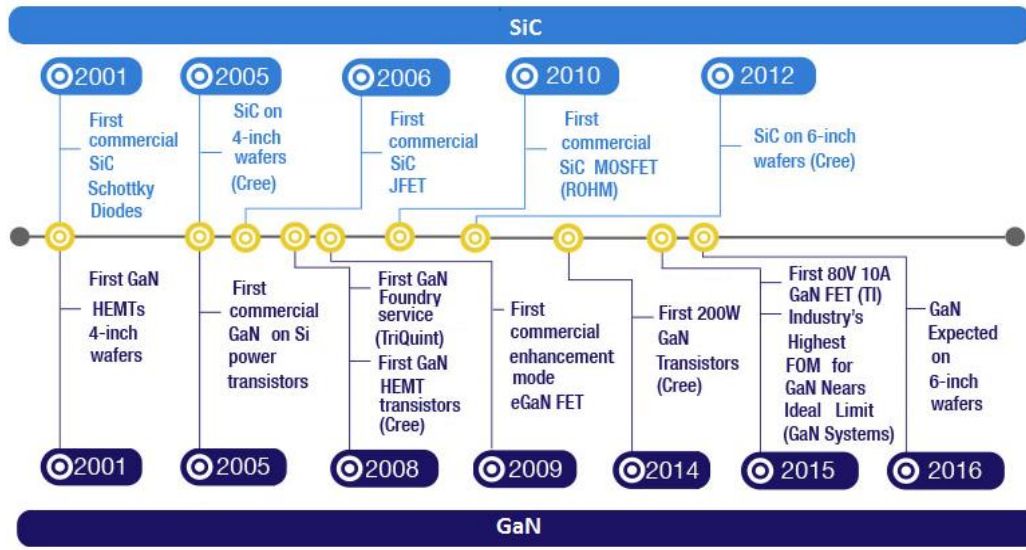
SiC

2001
First commercial SiC Schottky Diodes

2005
SiC on 4-inch wafers (Cree)

2006
First commercial SiC JFET

2010
First commercial SiC MOSFET (ROHM)

2012
SiC on 6-inch wafers (Cree)

First GaN HEMTs 4-inch wafers

2001

First commercial GaN on Si power transistors

2005

First GaN Foundry service (TriQuint)
First GaN HEMT transistors (Cree)

2008

First commercial enhancement mode eGaN FET

2009

First 200W GaN Transistors (Cree)

2014

First 80V 10A GaN FET (TI)
Industry's Highest FOM for GaN Nears Ideal Limit (GaN Systems)

2015

GaN Expected on 6-inch wafers

2016

GaN